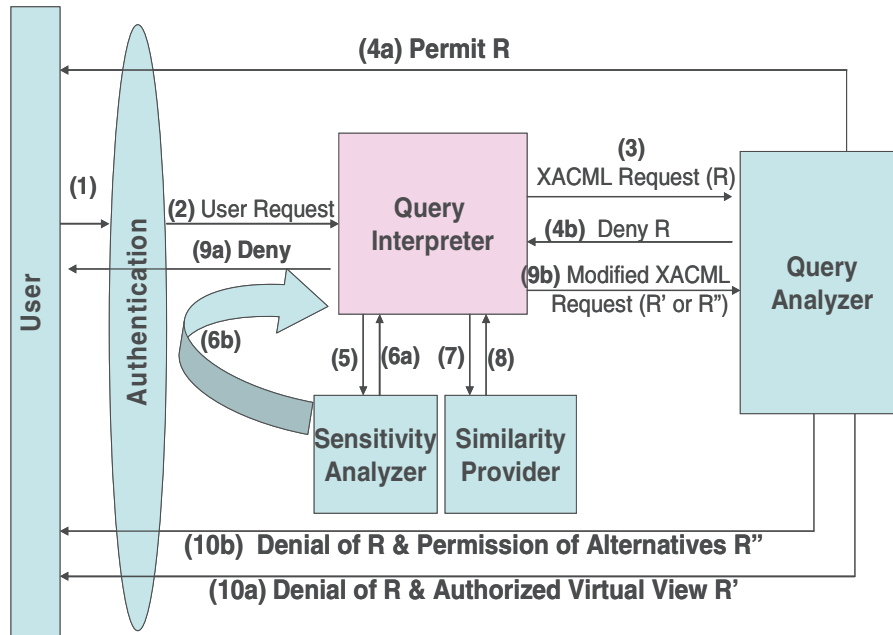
(4a) Permit R

(1)

User

Authentication

(2) User Request

(9a) Deny

Query Interpreter

(3)
XACML Request (R)

(4b) Deny R

(9b) Modified XACML Request (R’ or R”)

Query Analyzer

(6b)

(5)

(6a)

(7)

(8)

Sensitivity Analyzer

Similarity Provider

(10b) Denial of R & Permission of Alternatives R”

(10a) Denial of R & Authorized Virtual View R’